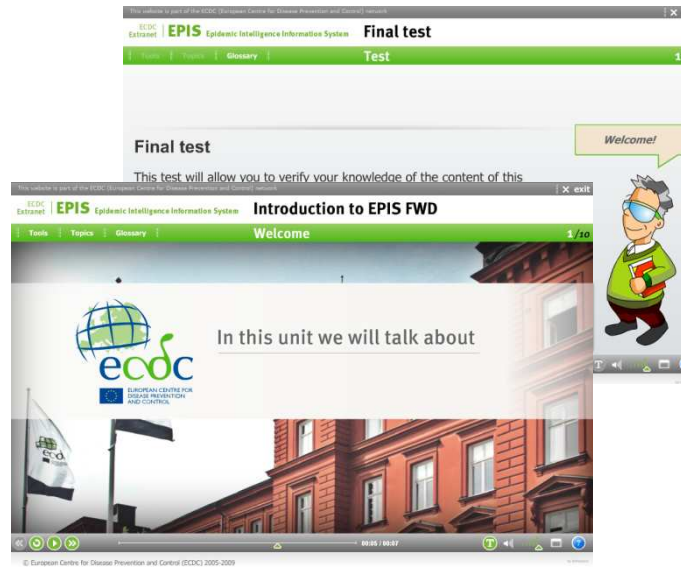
This website is part of the ECDC (European Centre for Disease Prevention and Control) network

ECDC Extranet | EPIS Epidemic Intelligence Information System Final test

Tools | Topics | Glossary | Test 1

Final test

This test will allow you to verify your knowledge of the content of this

Welcome!

This website is part of the ECDC (European Centre for Disease Prevention and Control) network X exit

ECDC Extranet | EPIS Epidemic Intelligence Information System Introduction to EPIS FWD

Tools | Topics | Glossary | Welcome 1/10

ecdc EUROPEAN CENTRE FOR DISEASE PREVENTION AND CONTROL

In this unit we will talk about

00:05 / 00:07

© European Centre for Disease Prevention and Control (ECDC) 2005-2009